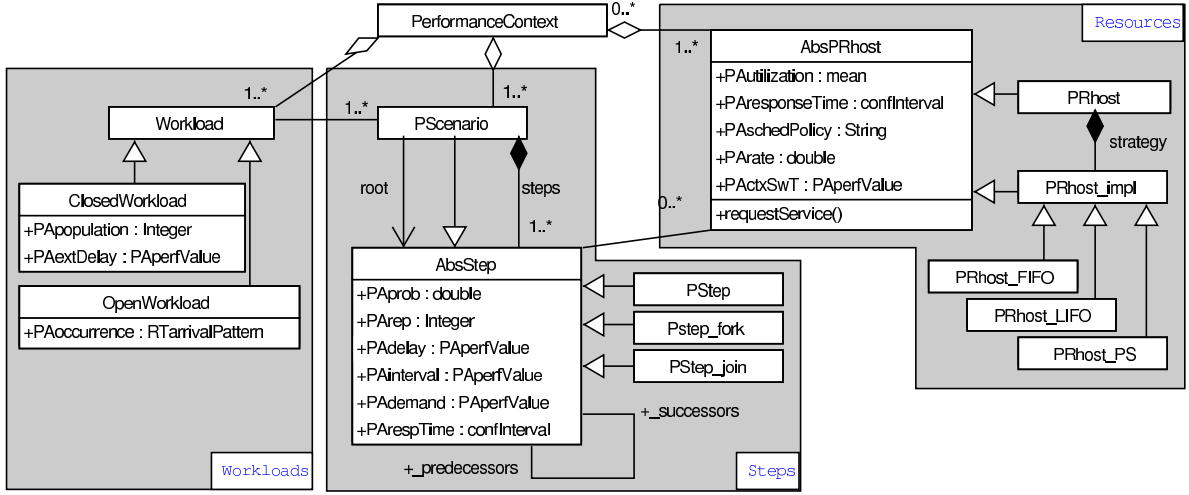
PerformanceContext
0..*
Resources
1..*
AbsPRhost
+PAutilization : mean
+PAresponseTime : confInterval
+PAschedPolicy : String
+PArate : double
+PActxSwT : PAperfValue
+requestService()
PRhost
strategy
PRhost_impl
0..*
1..*
1..*
1..*
Workload
PScenario
root
steps
1..*
ClosedWorkload
+PApopulation : Integer
+PAextDelay : PAperfValue
OpenWorkload
+PAoccurrence : RTarrivalPattern
AbsStep
+PAprob : double
+PArep : Integer
+PAdelay : PAperfValue
+PAinterval : PAperfValue
+PAdemand : PAperfValue
+PArespTime : confInterval
PStep
Pstep_fork
PStep_join
+_successors
+_predecessors
PRhost_FIFO
PRhost_LIFO
PRhost_PS
Workloads
Steps